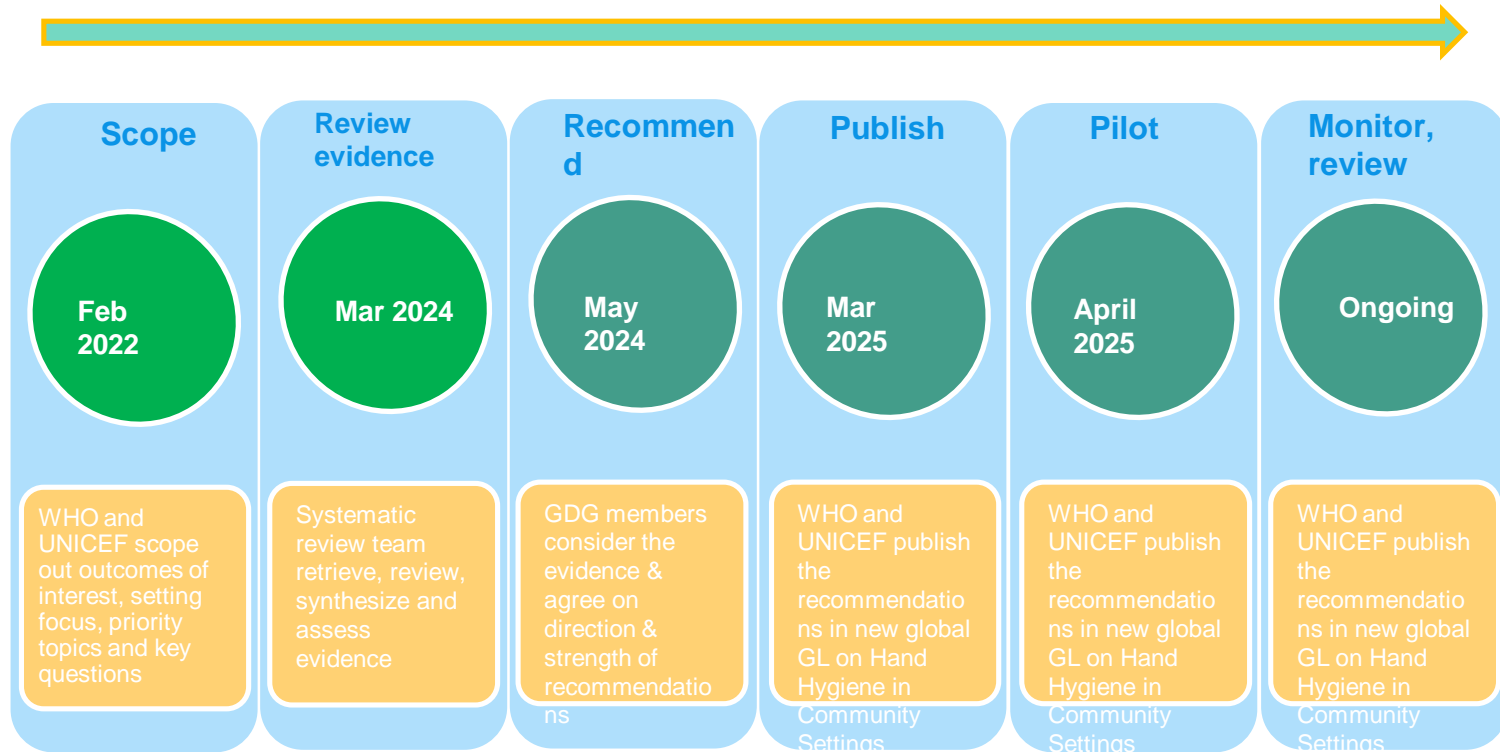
Scope

Feb 2022

WHO and UNICEF scope out outcomes of interest, setting focus, priority topics and key questions

Review evidence

Mar 2024

Systematic review team retrieve, review, synthesize and assess evidence

Recommen d

May 2024

GDG members consider the evidence & agree on direction & strength of recommendatio ns

Publish

Mar 2025

WHO and UNICEF publish the recommendatio ns in new global GL on Hand Hygiene in Community Settings

Pilot

April 2025

WHO and UNICEF publish the recommendatio ns in new global GL on Hand Hygiene in Community Settings

Monitor, review

Ongoing

WHO and UNICEF publish the recommendatio ns in new global GL on Hand Hygiene in Community Settings